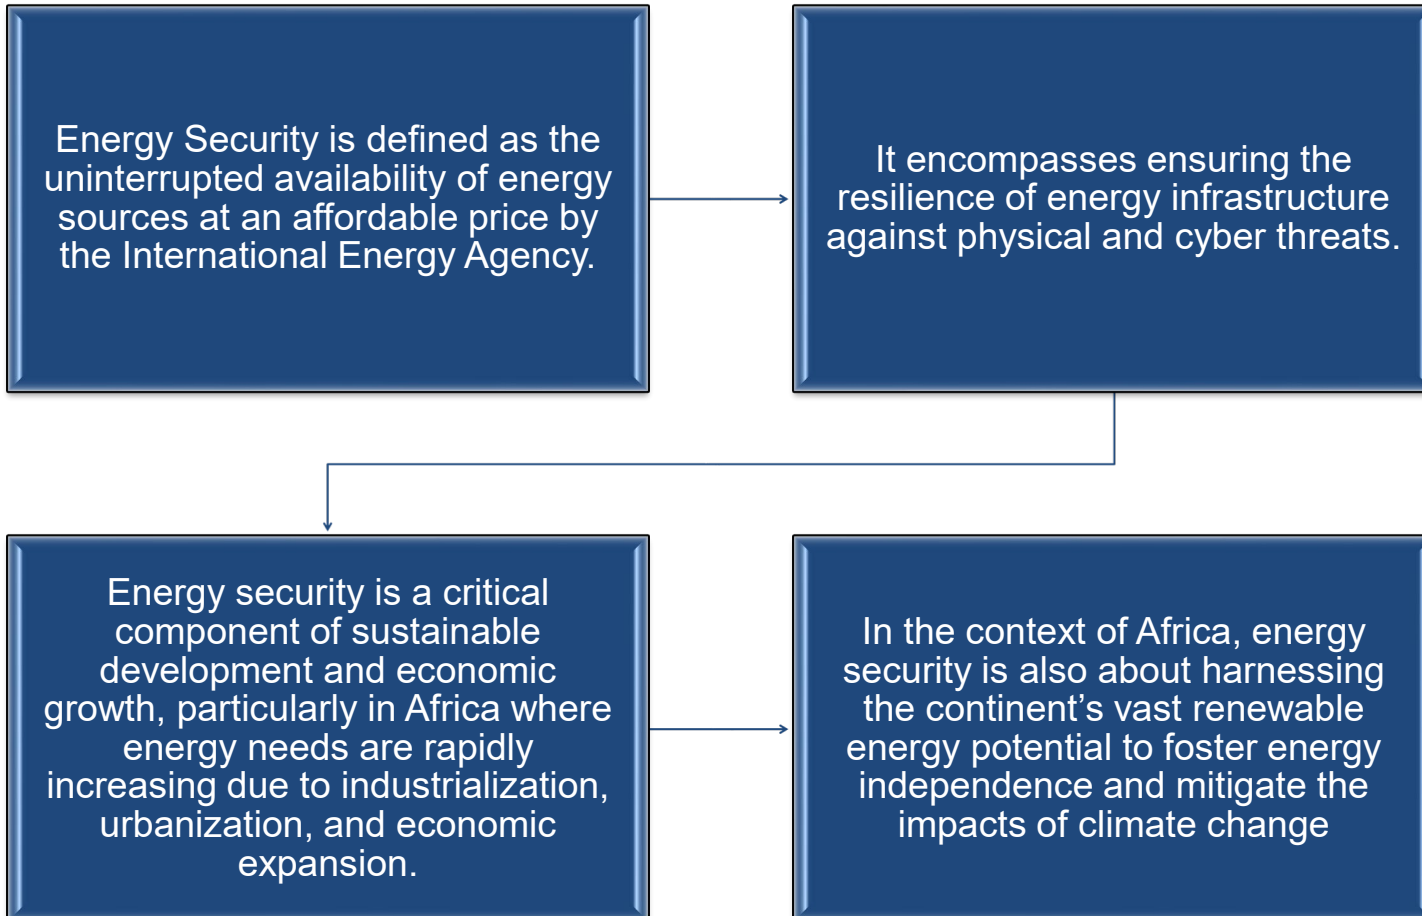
Energy Security is defined as the uninterrupted availability of energy sources at an affordable price by the International Energy Agency.

It encompasses ensuring the resilience of energy infrastructure against physical and cyber threats.

Energy security is a critical component of sustainable development and economic growth, particularly in Africa where energy needs are rapidly increasing due to industrialization, urbanization, and economic expansion.

In the context of Africa, energy security is also about harnessing the continent’s vast renewable energy potential to foster energy independence and mitigate the impacts of climate change